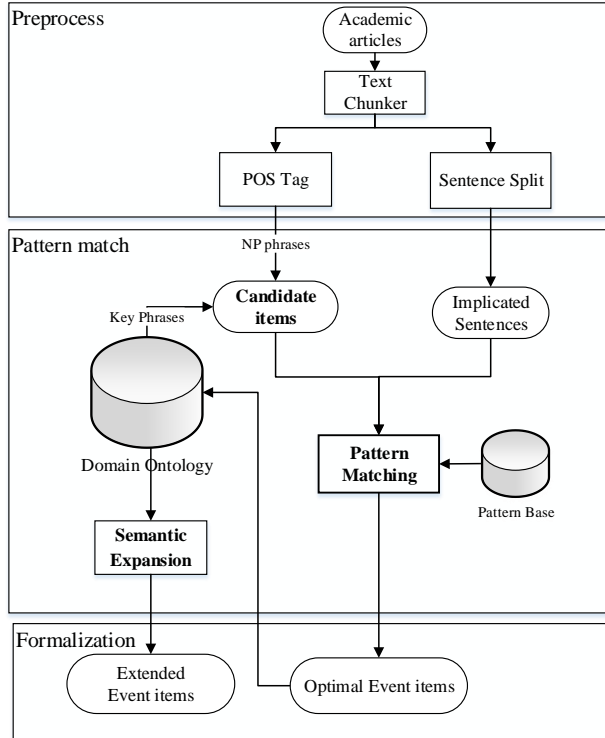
Preprocess

Academic articles

Text Chunker

POS Tag

Sentence Split

Pattern match

NP phrases

Key Phrases

Candidate items

Implicated Sentences

Domain Ontology

Pattern Matching

Pattern Base

Semantic Expansion

Formalization

Extended Event items

Optimal Event items